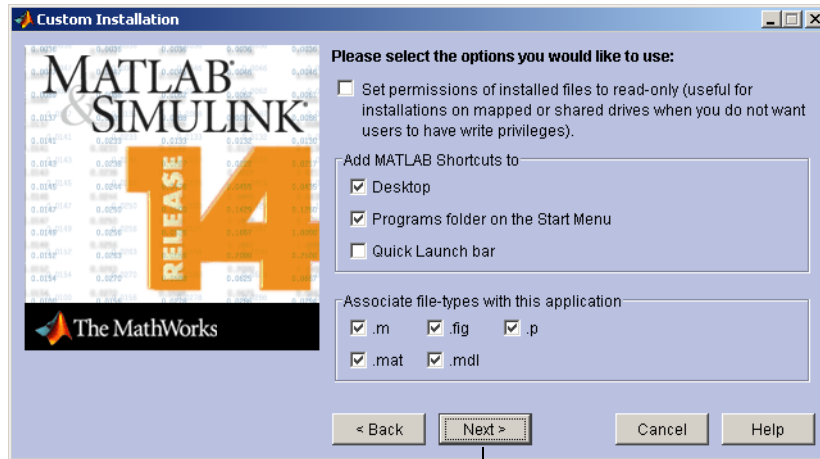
Custom Installation

MATLAB & SIMULINK

RELEASE 14

The MathWorks

Please select the options you would like to use:

☐ Set permissions of installed files to read-only (useful for installations on mapped or shared drives when you do not want users to have write privileges).

Add MATLAB Shortcuts to

☑ Desktop

☑ Programs folder on the Start Menu

☐ Quick Launch bar

Associate file-types with this application

☑ .m ☑ .fig ☑ .p

☑ .mat ☑ .mdl

< Back | Next > | Cancel | Help